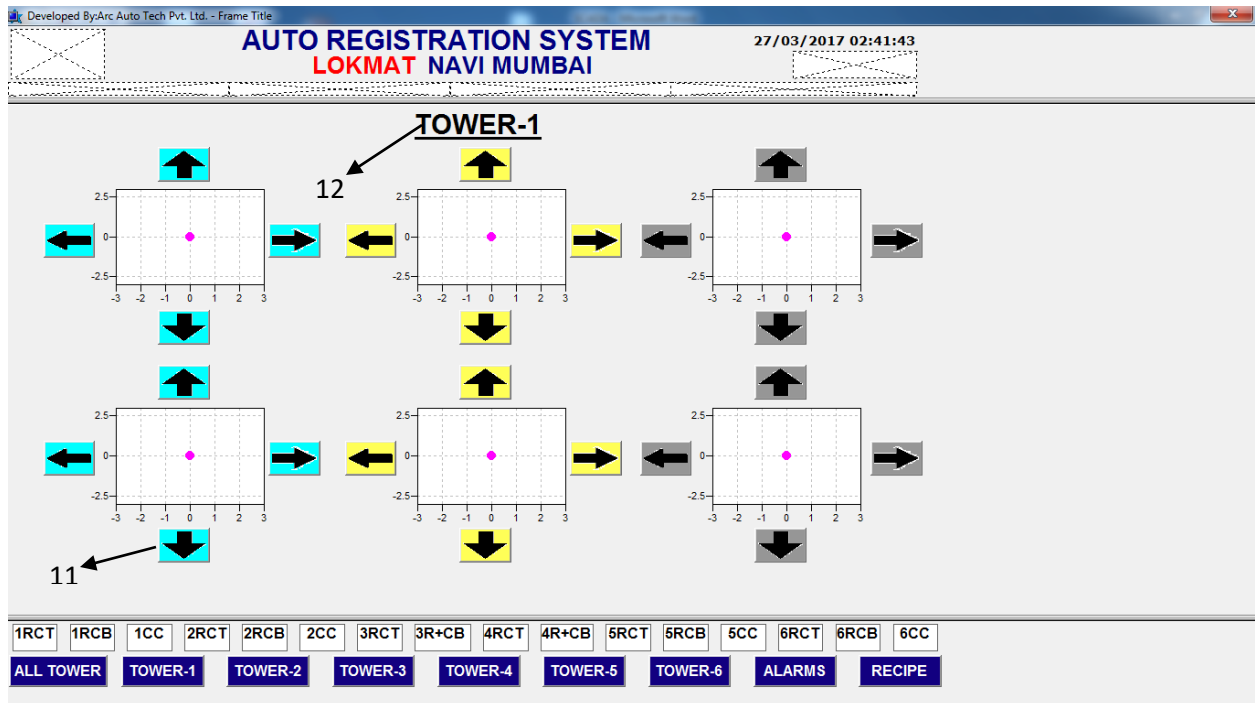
Developed By:Arc Auto Tech Pvt. Ltd. - Frame Title

AUTO REGISTRATION SYSTEM
LOKMAT NAVI MUMBAI

27/03/2017 02:41:43

TOWER-1

12

2.5
0
-2.5
-3 -2 -1 0 1 2 3

2.5
0
-2.5
-3 -2 -1 0 1 2 3

2.5
0
-2.5
-3 -2 -1 0 1 2 3

2.5
0
-2.5
-3 -2 -1 0 1 2 3

2.5
0
-2.5
-3 -2 -1 0 1 2 3

2.5
0
-2.5
-3 -2 -1 0 1 2 3

11

1RCT 1RCB 1CC 2RCT 2RCB 2CC 3RCT 3R+CB 4RCT 4R+CB 5RCT 5RCB 5CC 6RCT 6RCB 6CC

ALL TOWER TOWER-1 TOWER-2 TOWER-3 TOWER-4 TOWER-5 TOWER-6 ALARMS RECIPE